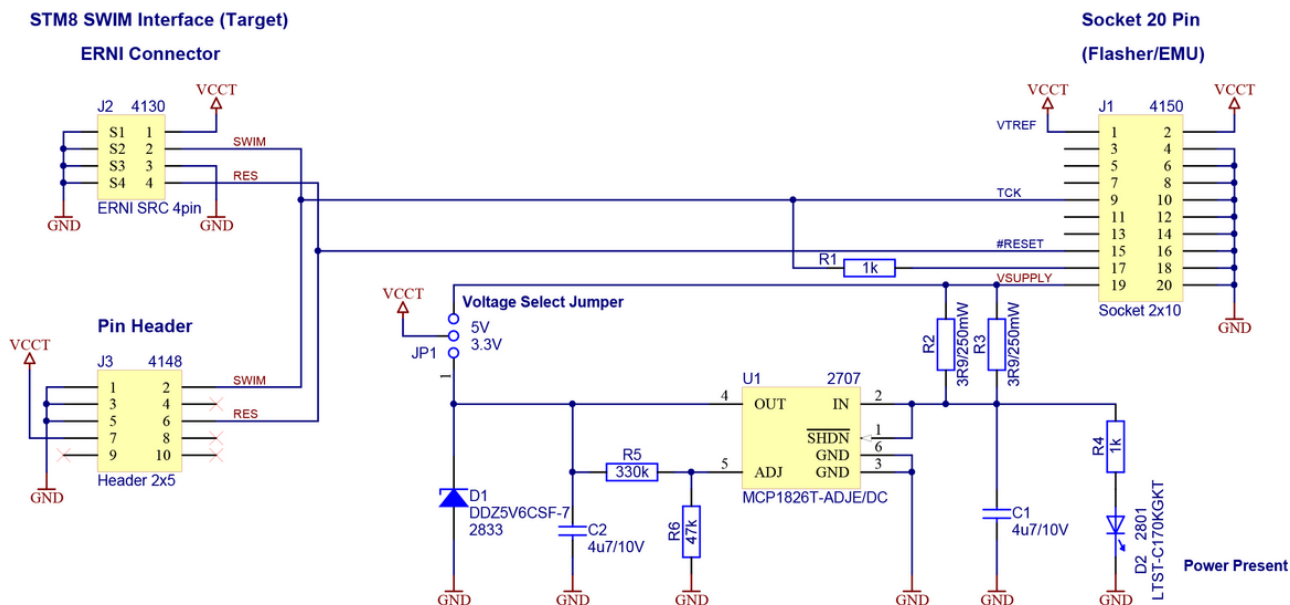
STM8 SWIM Interface (Target)

ERNI Connector

VCCT

J2 4130

S1 1
S2 2
S3 3
S4 4

SWIM

RES

GND

ERNI SRC 4pin

GND

Socket 20 Pin

(Flasher/EMU)

VCCT

VCCT

J1 4150

VTREF

1 2
3 4
5 6
7 8
9 10
11 12
13 14
15 16
17 18
19 20

TCK

#RESET

R1 1k

VSUPPLY

Socket 2x10

GND

VCCT

Voltage Select Jumper

5V

JP1 3.3V

Pin Header

VCCT

J3 4148

1 2
3 4
5 6
7 8
9 10

SWIM

RES

GND

Header 2x5

R2 3R9/250mW

R3 3R9/250mW

U1 2707

4 OUT IN 2

$\overline{SHDN}$ 1

GND 6

R5 330k

5 ADJ GND 3

MCP1826T-ADJE/DC

R4 1k

D1 DDZ5V6CSF-7 2833

C2 4u7/10V

R6 47k

C1 4u7/10V

D2 2801 LTST-C170KGKT

Power Present

GND GND GND GND GND GND